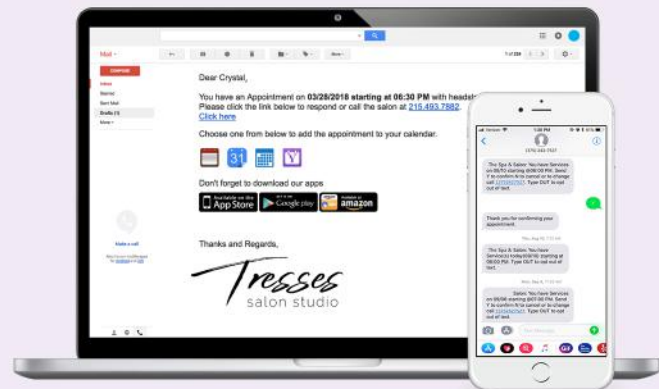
Mail

COMPOSE

Inbox

Starred

Sent Mail

Drafts (1)

More

Make a call

More

Dear Crystal,

You have an Appointment on 03/28/2018 starting at 06:30 PM with headsh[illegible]

Please click the link below to respond or call the salon at 215.493.7582.

Click here

Choose one from below to add the appointment to your calendar.

31

Don't forget to download our apps

Available on the App Store

GET IT ON Google play

Available at amazon

Thanks and Regards,

Tresses

salon studio

Verizon

1:56 PM

Text Message

Y

Thank you for confirming your appointment.